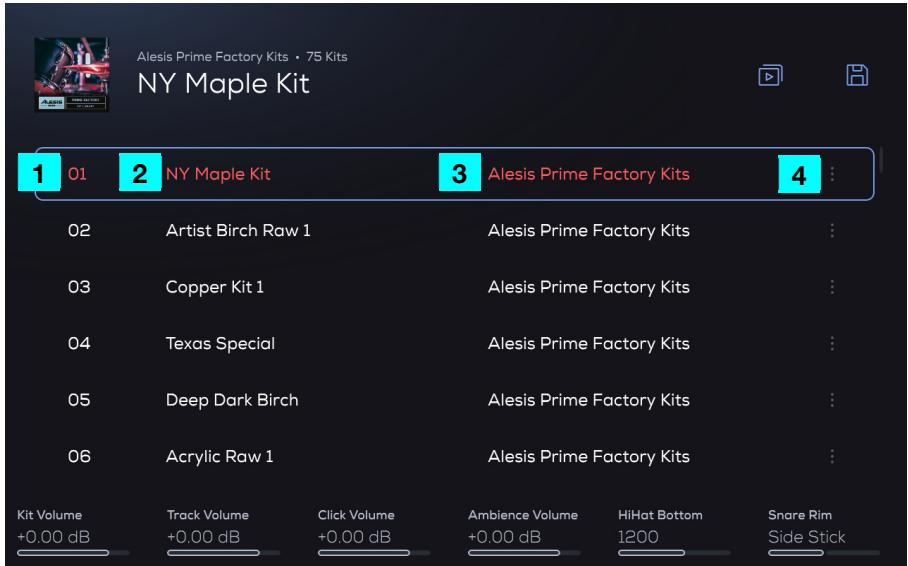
Alesis Prime Factory Kits • 75 Kits
NY Maple Kit

1 01 2 NY Maple Kit 3 Alesis Prime Factory Kits 4

02 Artist Birch Raw 1 Alesis Prime Factory Kits

03 Copper Kit 1 Alesis Prime Factory Kits

04 Texas Special Alesis Prime Factory Kits

05 Deep Dark Birch Alesis Prime Factory Kits

06 Acrylic Raw 1 Alesis Prime Factory Kits

Kit Volume
+0.00 dB

Track Volume
+0.00 dB

Click Volume
+0.00 dB

Ambience Volume
+0.00 dB

HiHat Bottom
1200

Snare Rim
Side Stick